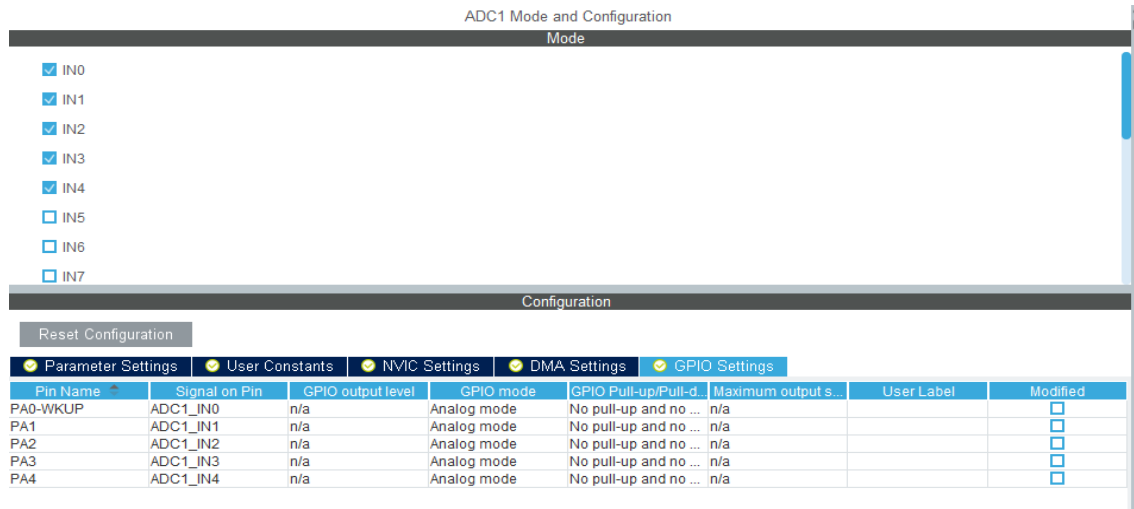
ADC1 Mode and Configuration

Mode

IN0

IN1

IN2

IN3

IN4

IN5

IN6

IN7

Configuration

Reset Configuration

Parameter Settings | User Constants | NVIC Settings | DMA Settings | GPIO Settings

| Pin Name | Signal on Pin | GPIO output level | GPIO mode | GPIO Pull-up/Pull-d... | Maximum output s... | User Label | Modified |
|---|---|---|---|---|---|---|---|
| PA0-WKUP | ADC1_IN0 | n/a | Analog mode | No pull-up and no ... | n/a | | |
| PA1 | ADC1_IN1 | n/a | Analog mode | No pull-up and no ... | n/a | | |
| PA2 | ADC1_IN2 | n/a | Analog mode | No pull-up and no ... | n/a | | |
| PA3 | ADC1_IN3 | n/a | Analog mode | No pull-up and no ... | n/a | | |
| PA4 | ADC1_IN4 | n/a | Analog mode | No pull-up and no ... | n/a | | |